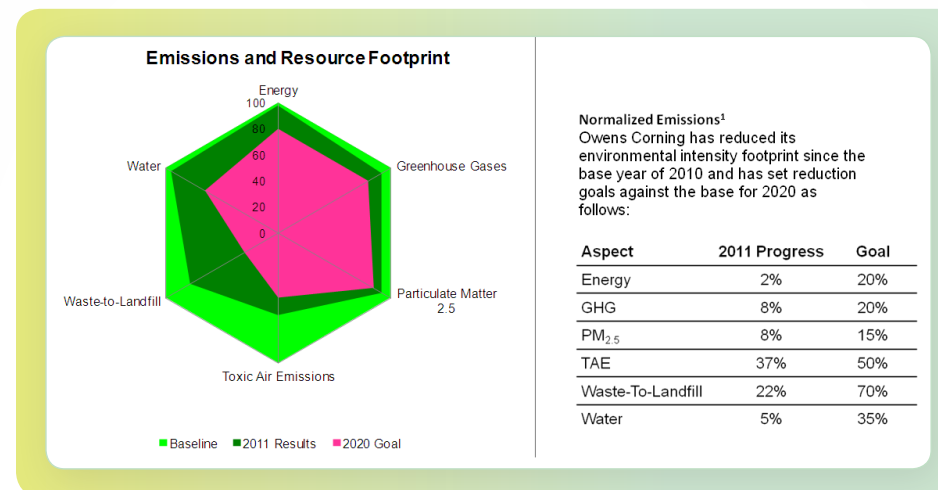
Emissions and Resource Footprint

Energy
100
80
60
40
20
0
Greenhouse Gases
Particulate Matter 2.5
Toxic Air Emissions
Waste-to-Landfill
Water

Baseline 2011 Results 2020 Goal

Normalized Emissions$^1$
Owens Corning has reduced its environmental intensity footprint since the base year of 2010 and has set reduction goals against the base for 2020 as follows:

| Aspect | 2011 Progress | Goal |
|---|---|---|
| Energy | 2% | 20% |
| GHG | 8% | 20% |
| $PM_{2.5}$ | 8% | 15% |
| TAE | 37% | 50% |
| Waste-To-Landfill | 22% | 70% |
| Water | 5% | 35% |